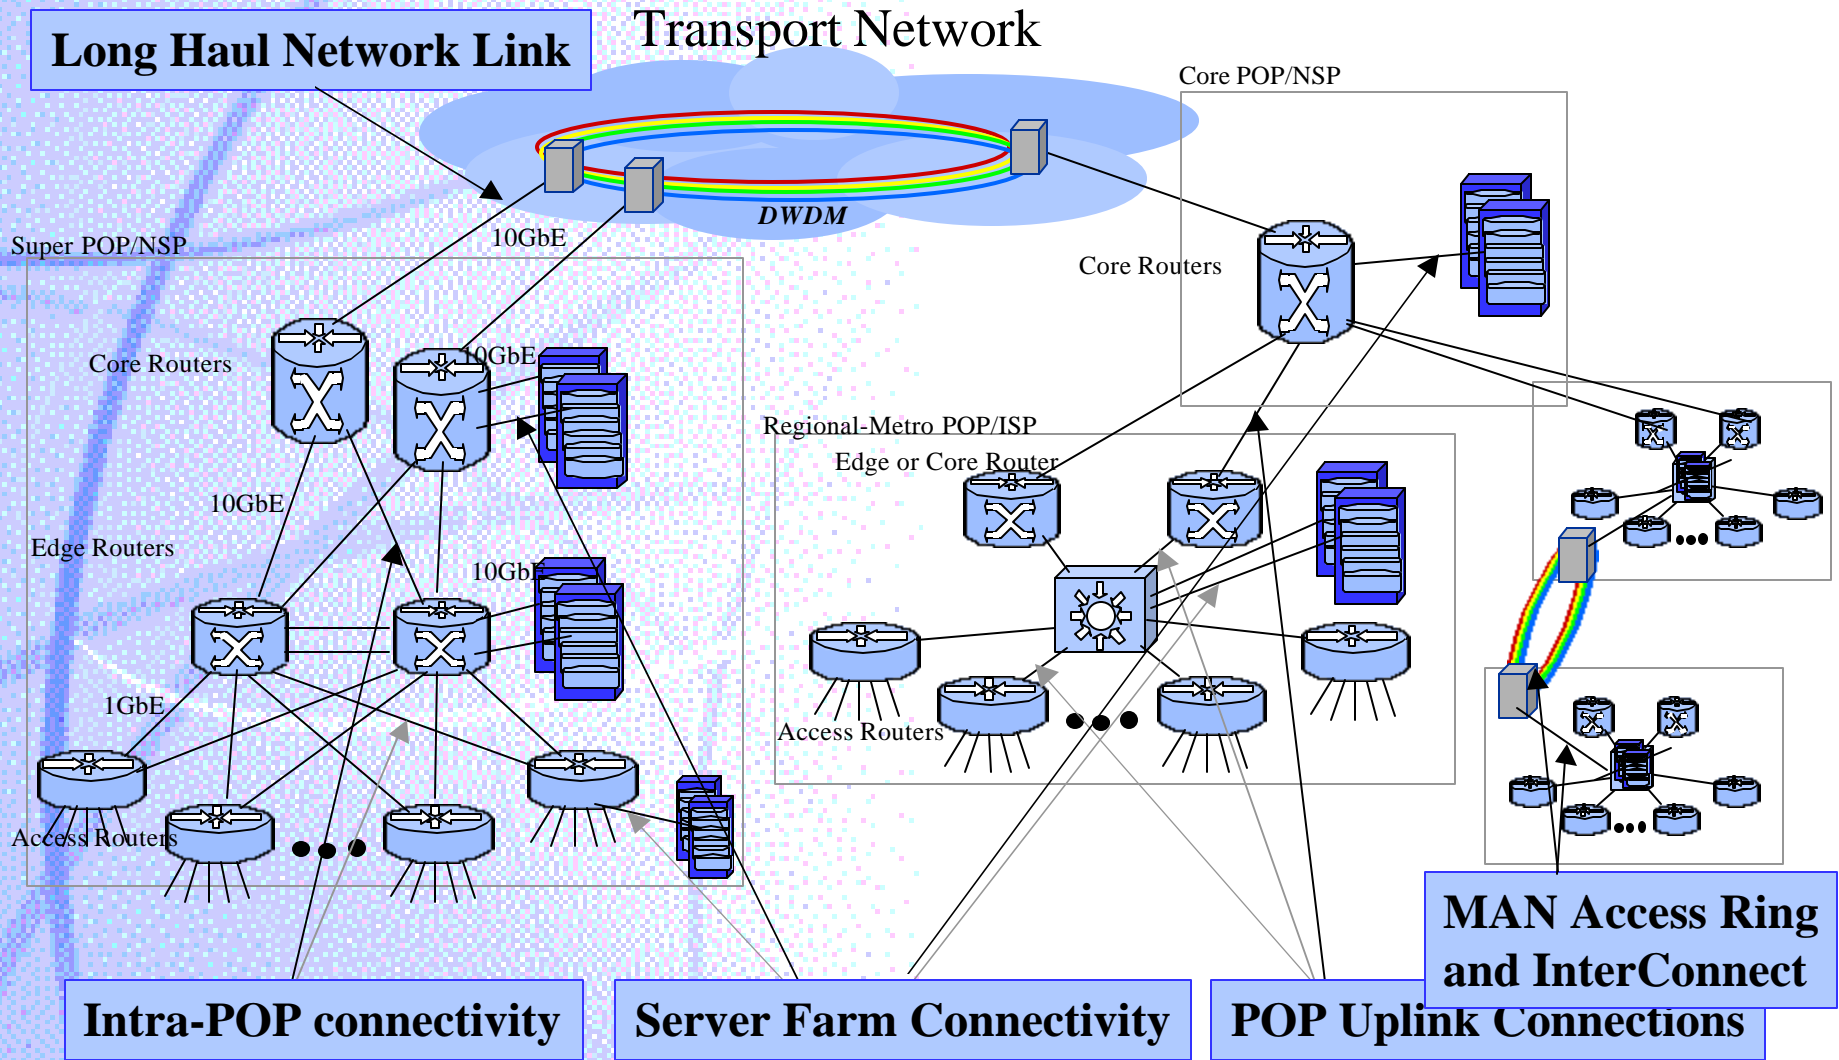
Long Haul Network Link

Transport Network

Core POP/NSP

DWDM

10GbE

Super POP/NSP

Core Routers

Core Routers

10GbE

10GbE

Edge Routers

10GbE

Regional-Metro POP/ISP

Edge or Core Router

1GbE

Access Routers

Access Routers

MAN Access Ring and InterConnect

Intra-POP connectivity

Server Farm Connectivity

POP Uplink Connections